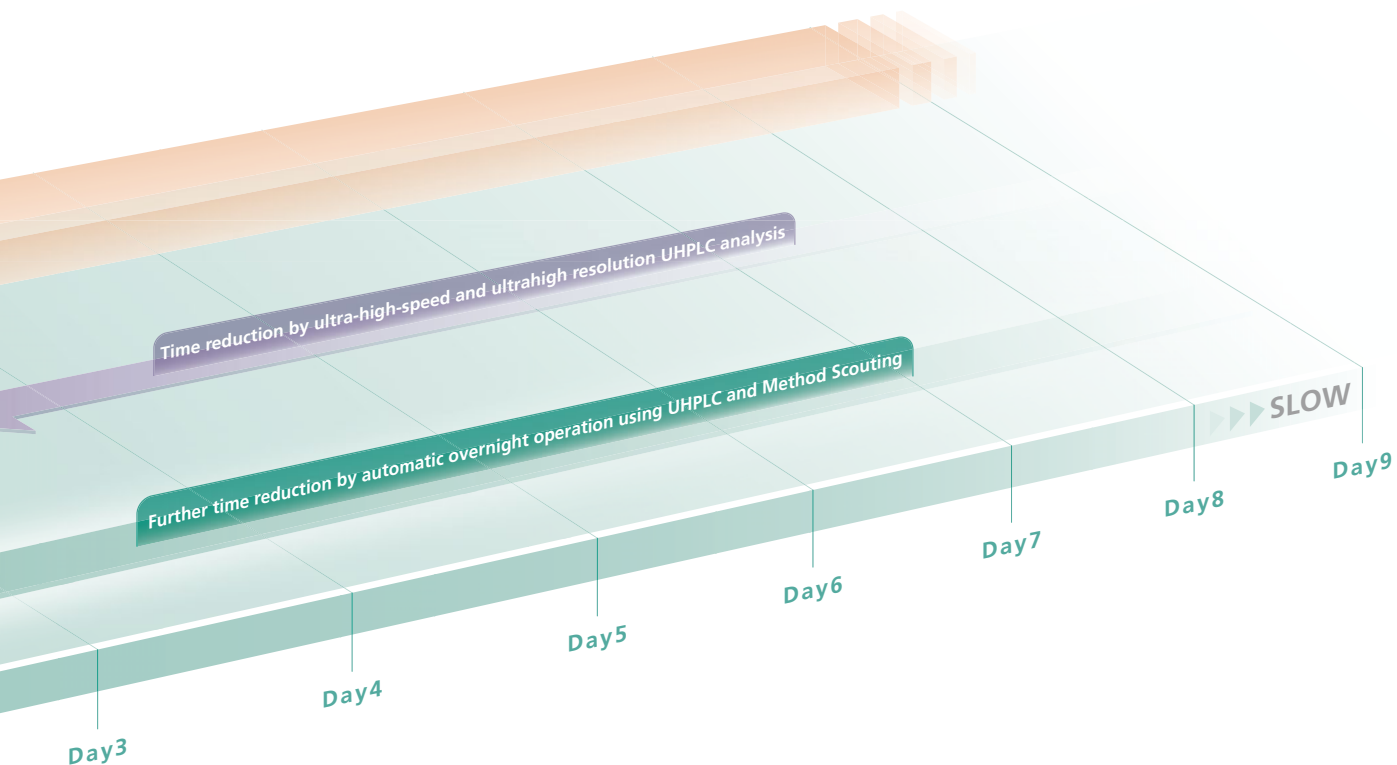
Time reduction by ultra-high-speed and ultrahigh resolution UHPLC analysis

Further time reduction by automatic overnight operation using UHPLC and Method Scouting

SLOW

Day9

Day8

Day7

Day6

Day5

Day4

Day3